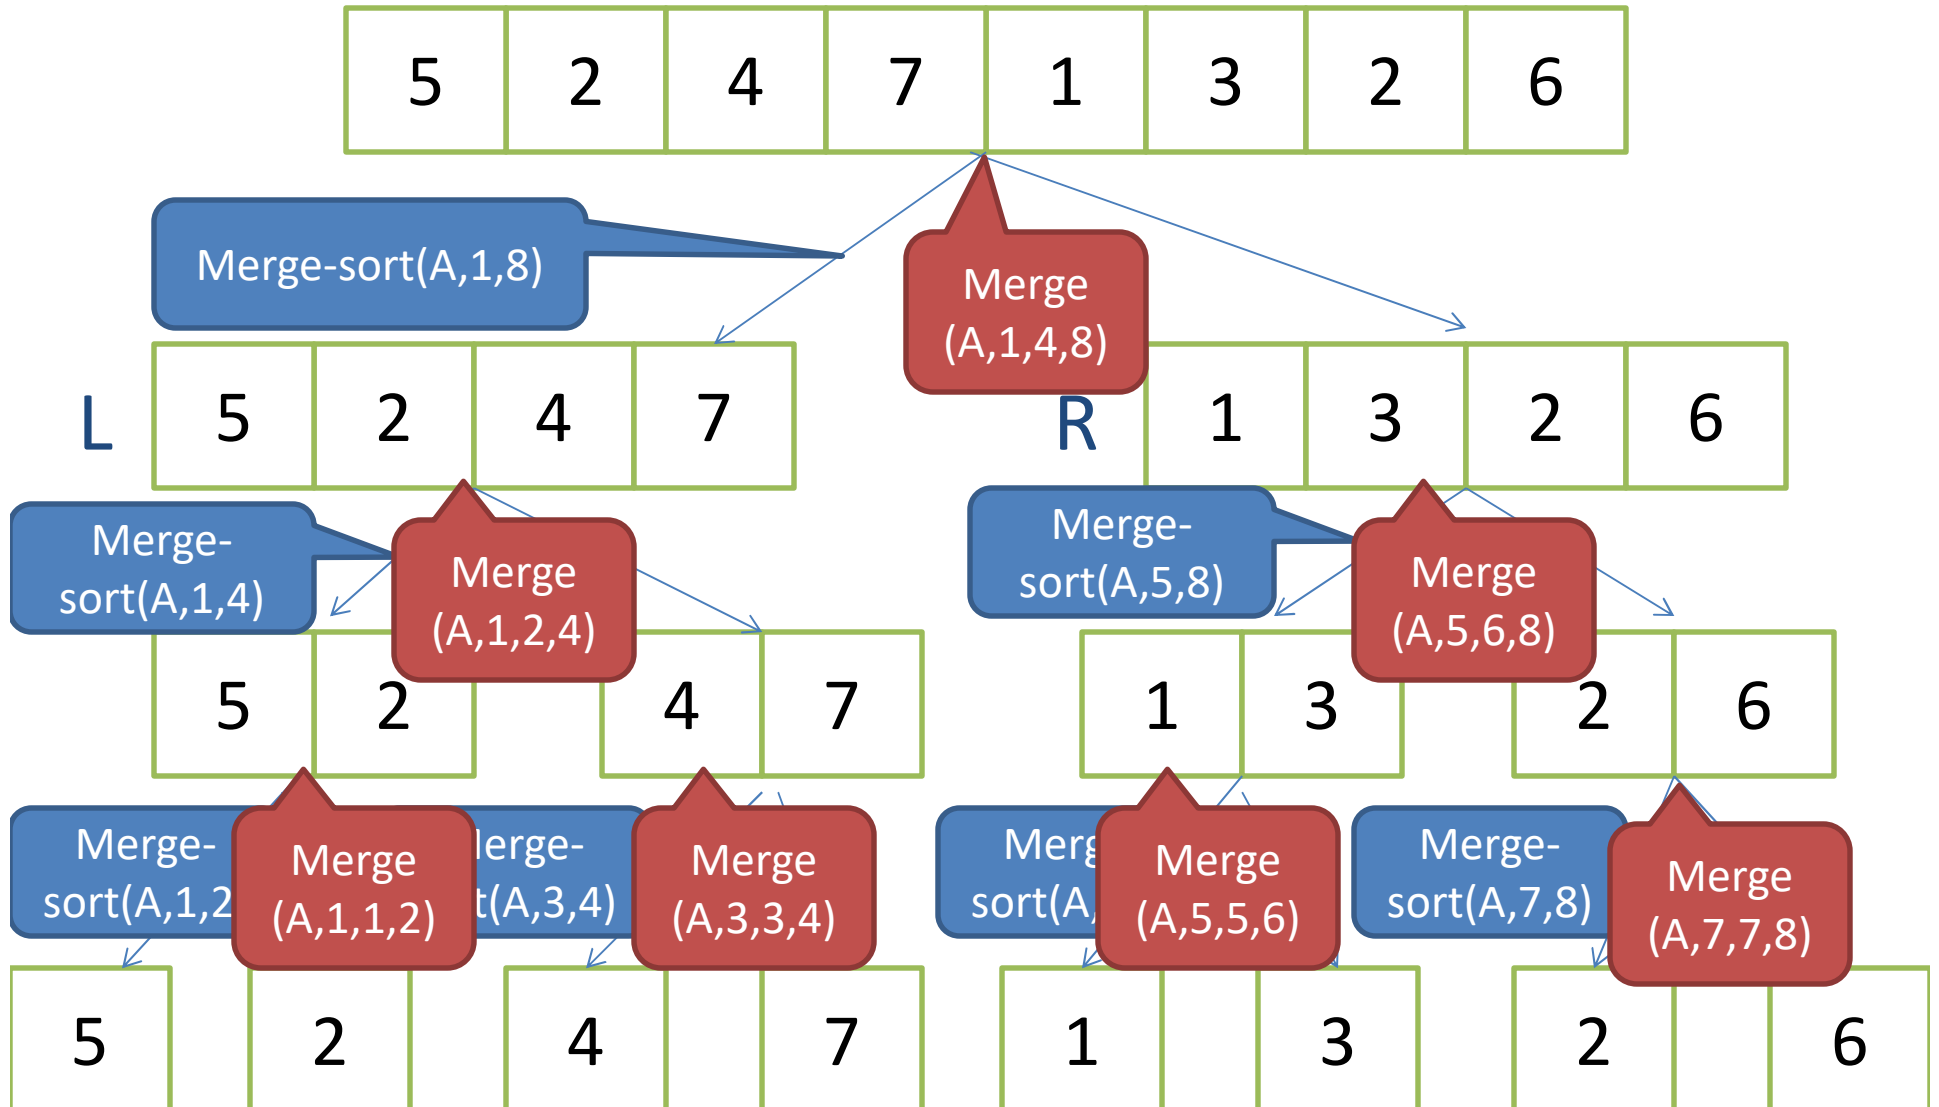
| 5 | 2 | 4 | 7 | 1 | 3 | 2 | 6 |
|---|---|---|---|---|---|---|---|

Merge-sort(A,1,8)

Merge (A,1,4,8)

L

| 5 | 2 | 4 | 7 |
|---|---|---|---|

R

| 1 | 3 | 2 | 6 |
|---|---|---|---|

Merge-sort(A,1,4)

Merge (A,1,2,4)

Merge-sort(A,5,8)

Merge (A,5,6,8)

| 5 | 2 |
|---|---|

| 4 | 7 |
|---|---|

| 1 | 3 |
|---|---|

| 2 | 6 |
|---|---|

Merge-sort(A,1,2

Merge (A,1,1,2)

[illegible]erge-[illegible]t(A,3,4)

Merge (A,3,3,4)

Merg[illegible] sort(A,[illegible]

Merge (A,5,5,6)

Merge-sort(A,7,8)

Merge (A,7,7,8)

5

2

4

7

1

3

2

6